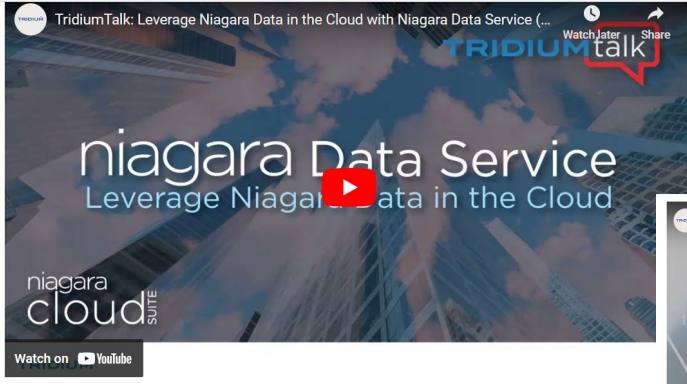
TRIDIUM

TridiumTalk: Leverage Niagara Data in the Cloud with Niagara Data Service (...

Watch later

Share

TRIDIUMtalk

niagara Data Service

Leverage Niagara Data in the Cloud

niagara cloud SUITE

Watch on YouTube